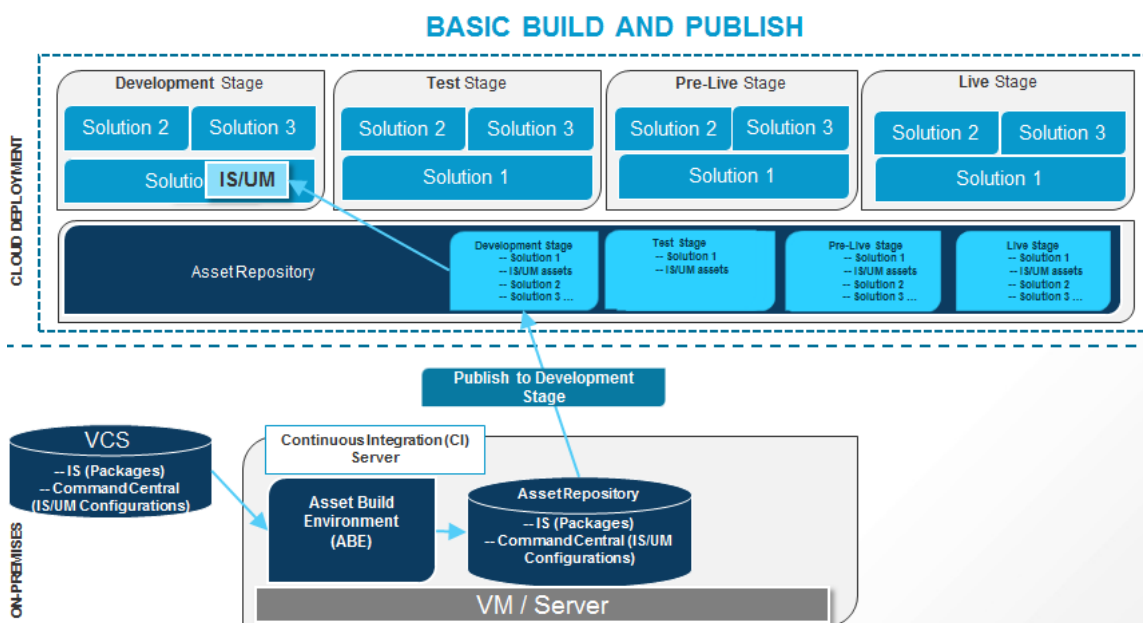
BASIC BUILD AND PUBLISH

CLOUD DEPLOYMENT

Development Stage
Solution 2
Solution 3
Solutio
IS/UM

Test Stage
Solution 2
Solution 3
Solution 1

Pre-Live Stage
Solution 2
Solution 3
Solution 1

Live Stage
Solution 2
Solution 3
Solution 1

Asset Repository

Development Stage
-- Solution 1
-- IS/UM assets
-- Solution 2
-- Solution 3 ...

Test Stage
-- Solution 1
-- IS/UM assets

Pre-Live Stage
-- Solution 1
-- IS/UM assets
-- Solution 2
-- Solution 3 ...

Live Stage
-- Solution 1
-- IS/UM assets
-- Solution 2
-- Solution 3 ...

Publish to Development Stage

ON-PREMISES

VCS
-- IS (Packages)
-- Command Central (IS/UM Configurations)

Continuous Integration (CI) Server

Asset Build Environment (ABE)

Asset Repository
-- IS (Packages)
-- Command Central (IS/UM Configurations)

VM / Server